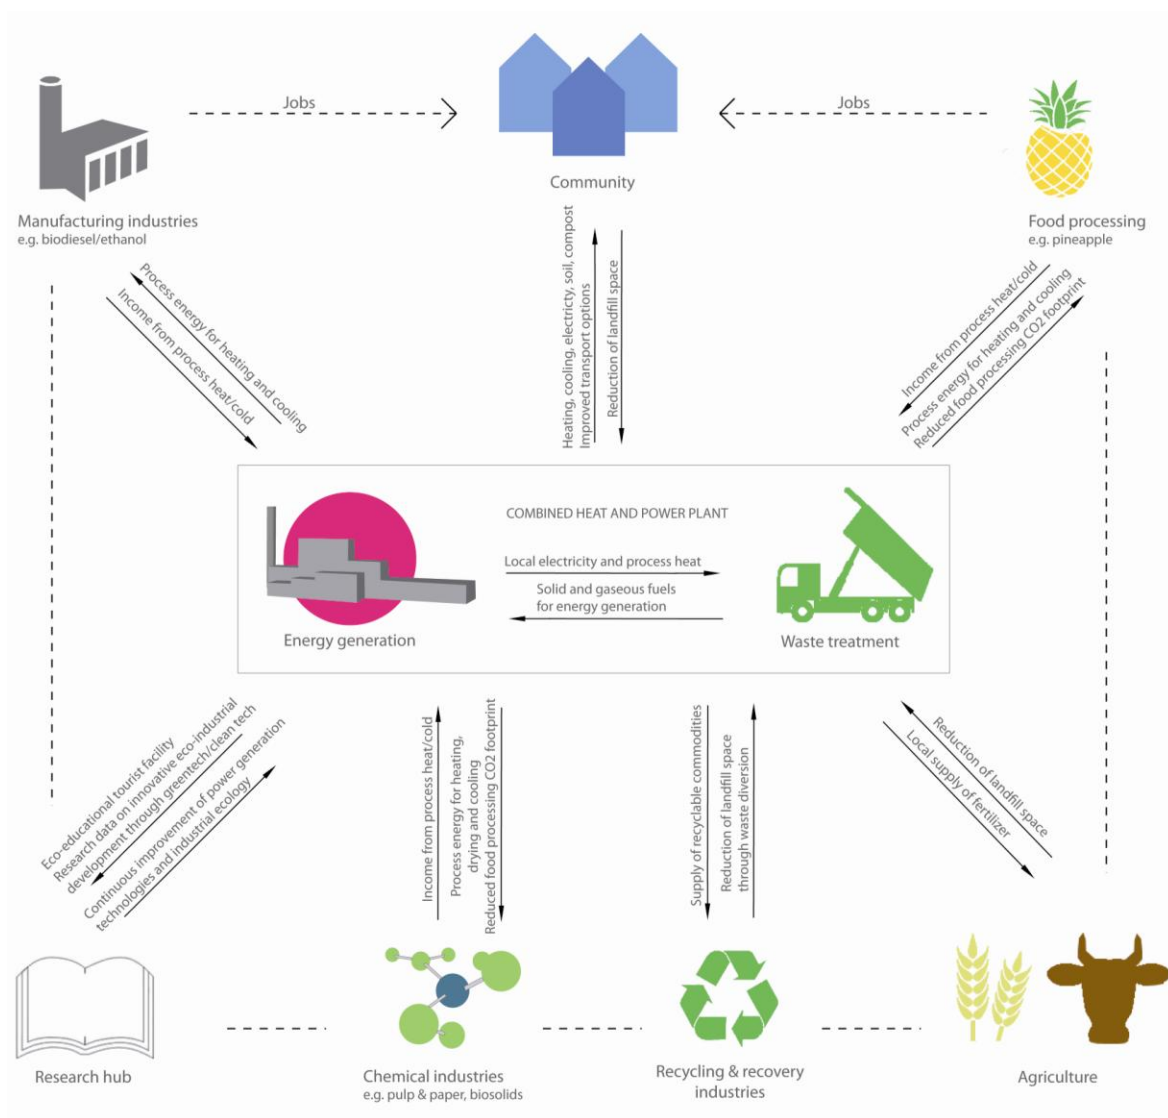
Jobs

Jobs

Community

Manufacturing industries
e.g. biodiesel/ethanol

Food processing
e.g. pineapple

Process energy for heating and cooling
Income from process heat/cold

Heating, cooling, electricity, soil, compost
Improved transport options
Reduction of landfill space

Income from process heat/cold
Process energy for heating and cooling
Reduced food processing CO2 footprint

COMBINED HEAT AND POWER PLANT

Local electricity and process heat
Solid and gaseous fuels for energy generation

Energy generation

Waste treatment

Eco-educational tourist facility
Research data on innovative eco-industrial development through greentech/clean tech
Continuous improvement of power generation technologies and industrial ecology

Income from process heat/cold
Process energy for heating, drying and cooling
Reduced food processing CO2 footprint

Supply of recyclable commodities
Reduction of landfill space through waste diversion

Reduction of landfill space
Local supply of fertilizer

Research hub

Chemical industries
e.g. pulp & paper, biosolids

Recycling & recovery industries

Agriculture